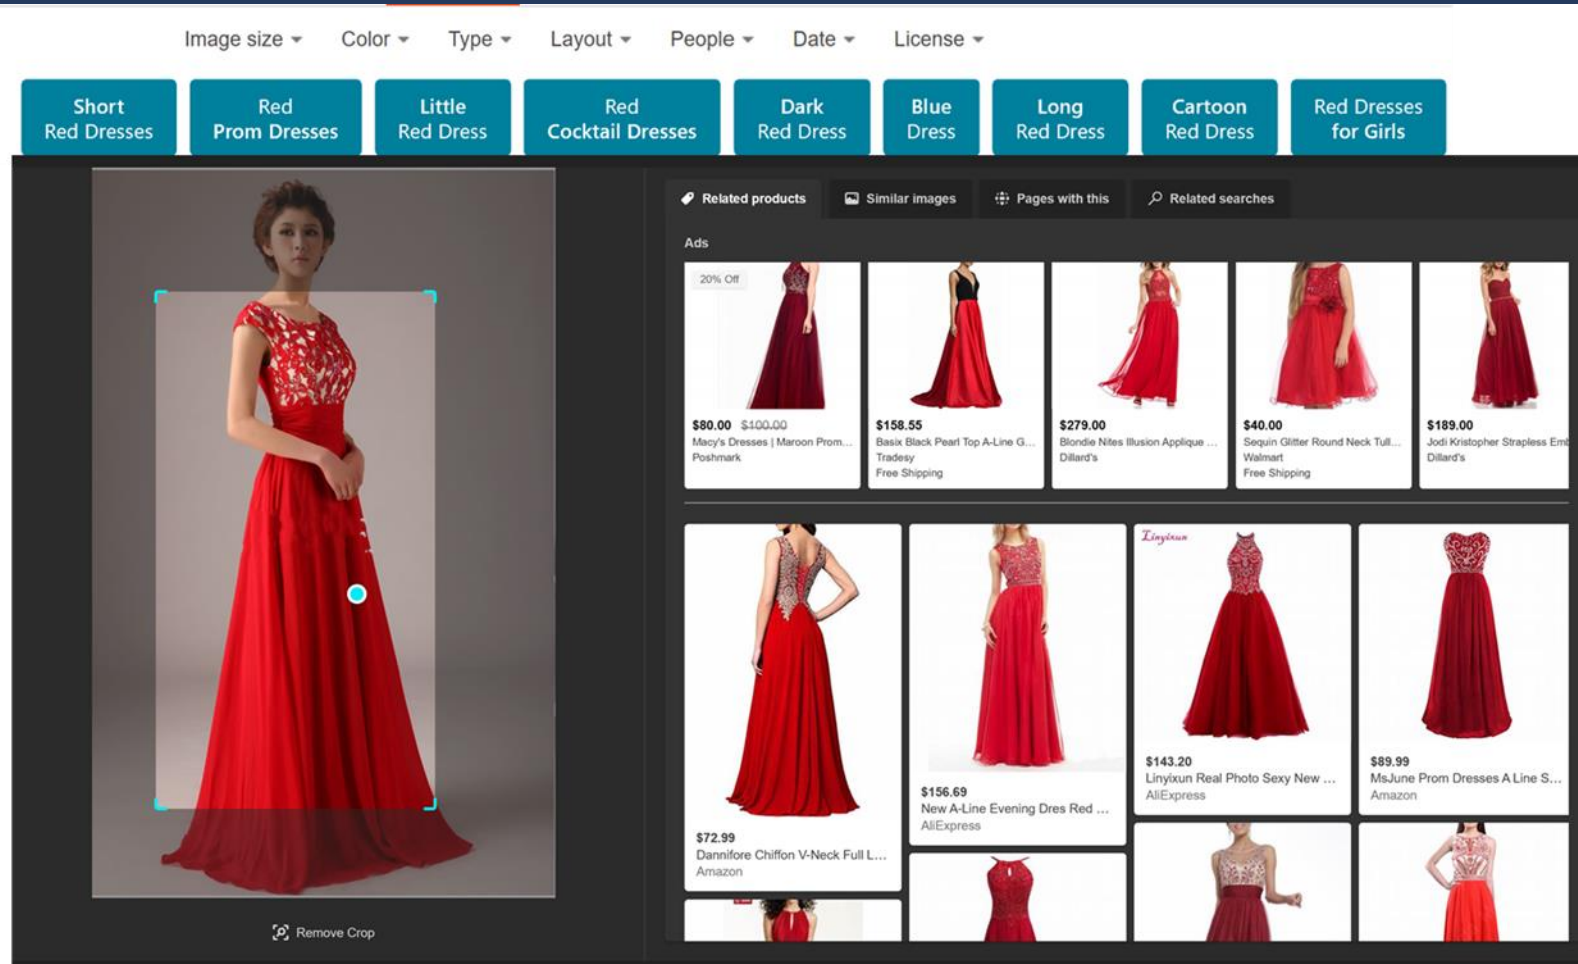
Image size ▾ Color ▾ Type ▾ Layout ▾ People ▾ Date ▾ License ▾

Short Red Dresses

Red Prom Dresses

Little Red Dress

Red Cocktail Dresses

Dark Red Dress

Blue Dress

Long Red Dress

Cartoon Red Dress

Red Dresses for Girls

Related products Similar images Pages with this Related searches

Ads

20% Off

$80.00 $100.00
Macy's Dresses | Maroon Prom...
Poshmark

$158.55
Basix Black Pearl Top A-Line G...
Tradesy
Free Shipping

$279.00
Blondie Nites Illusion Applique ...
Dillard's

$40.00
Sequin Glitter Round Neck Tull...
Walmart
Free Shipping

$189.00
Jodi Kristopher Strapless Emb
Dillard's

$72.99
Dannifore Chiffon V-Neck Full L...
Amazon

$156.69
New A-Line Evening Dres Red ...
AliExpress

Linyixun

$143.20
Linyixun Real Photo Sexy New ...
AliExpress

$89.99
MsJune Prom Dresses A Line S...
Amazon

Remove Crop